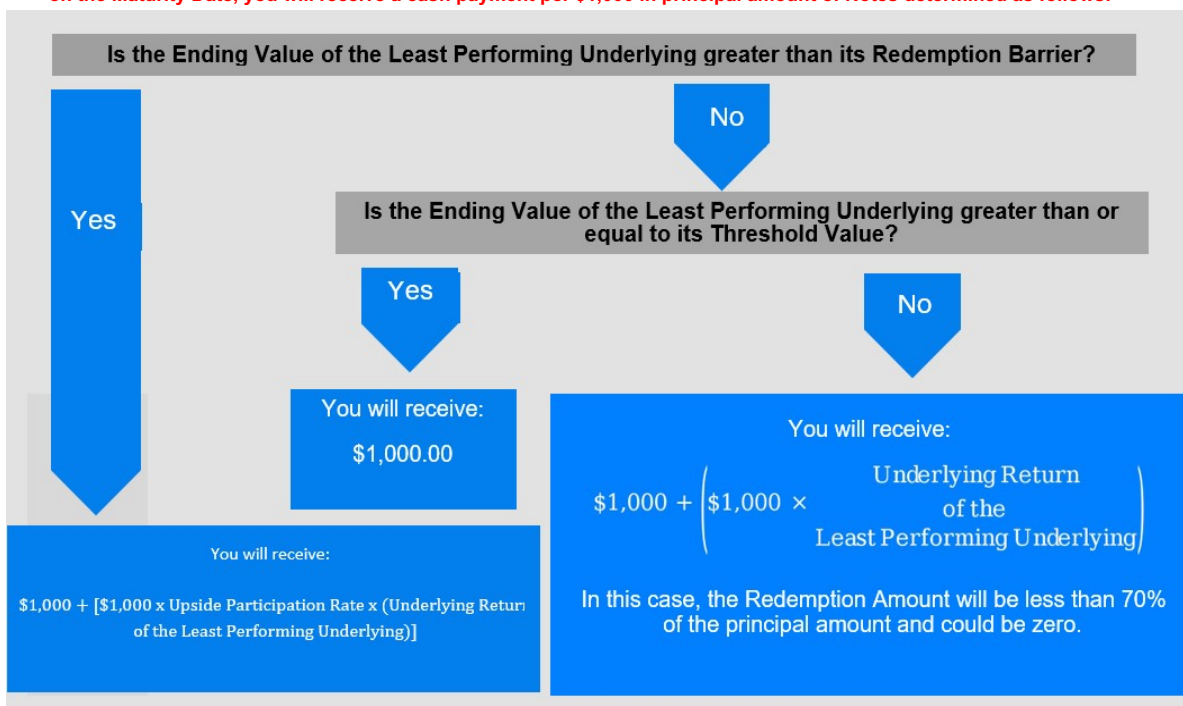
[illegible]

Is the Ending Value of the Least Performing Underlying greater than its Redemption Barrier?

Yes

No

Is the Ending Value of the Least Performing Underlying greater than or equal to its Threshold Value?

Yes

No

You will receive:

$1,000.00

You will receive:

$1,000 + $\left(\$1,000 \times \text{Underlying Return of the Least Performing Underlying}\right)$

In this case, the Redemption Amount will be less than 70% of the principal amount and could be zero.

You will receive:

$1,000 + [$1,000 x Upside Participation Rate x (Underlying Retur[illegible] of the Least Performing Underlying)]